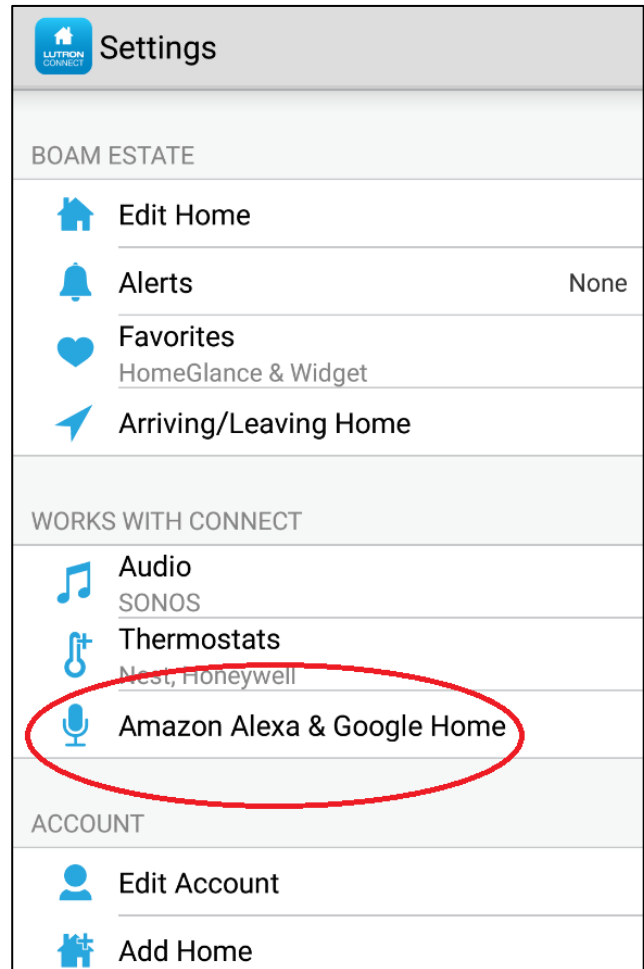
LUTRON CONNECT Settings

BOAM ESTATE

Edit Home

Alerts None

Favorites
HomeGlance & Widget

Arriving/Leaving Home

WORKS WITH CONNECT

Audio
SONOS

Thermostats
Nest, Honeywell

Amazon Alexa & Google Home

ACCOUNT

Edit Account

Add Home